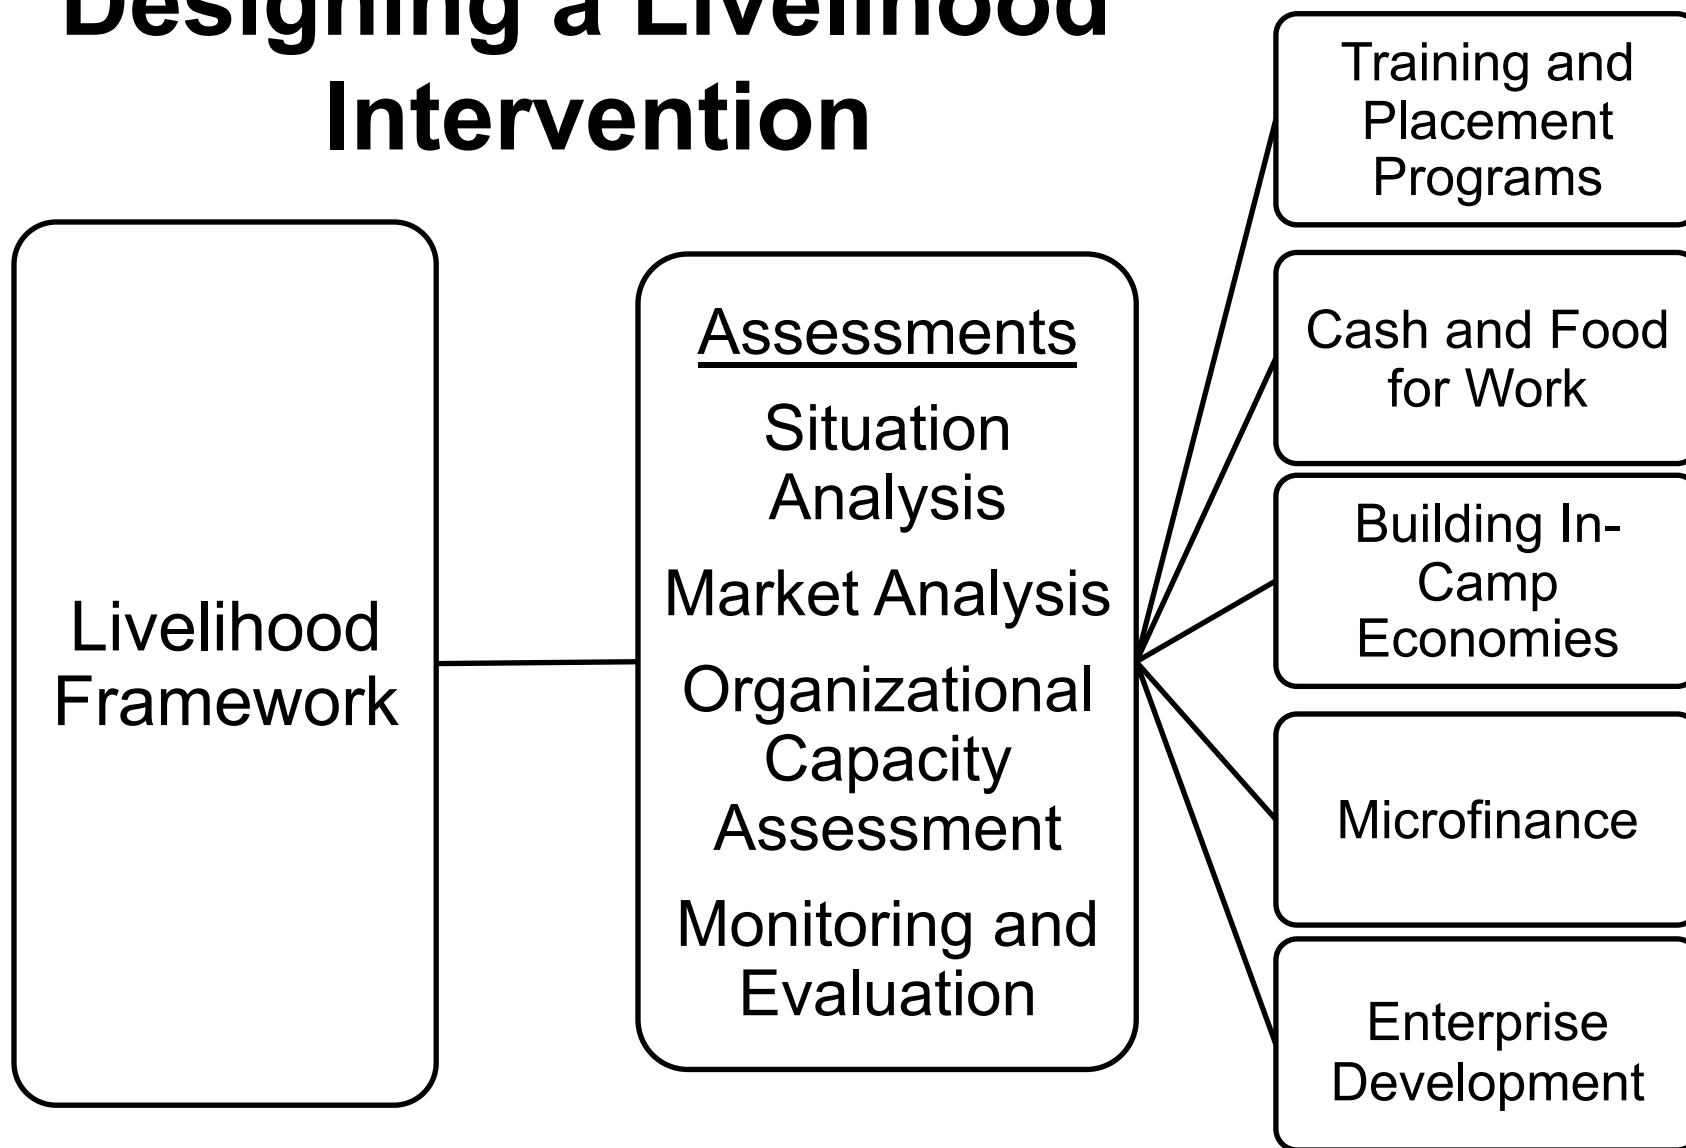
Designing a Livelihood Intervention

Livelihood Framework

Assessments

Situation Analysis

Market Analysis

Organizational Capacity Assessment

Monitoring and Evaluation

Training and Placement Programs

Cash and Food for Work

Building In-Camp Economies

Microfinance

Enterprise Development